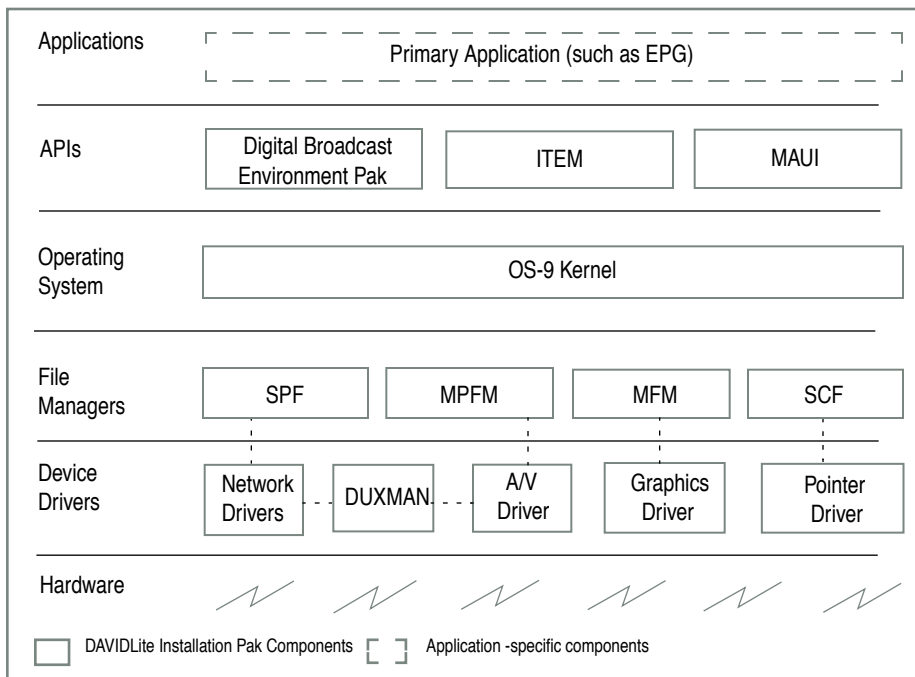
Applications
Primary Application (such as EPG)

APIs
Digital Broadcast Environment Pak
ITEM
MAUI

Operating System
OS-9 Kernel

File Managers
SPF
MPFM
MFM
SCF

Device Drivers
Network Drivers
DUXMAN
A/V Driver
Graphics Driver
Pointer Driver

Hardware

DAVIDLite Installation Pak Components
Application -specific components